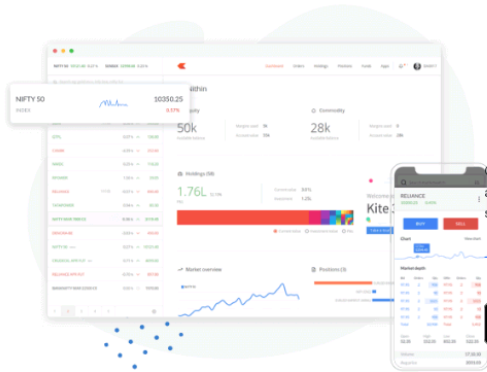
NIFTY 50
INDEX
10350.25
-0.57%

Dashboard Orders Holdings Positions Funds Apps

Nithin

Equity
50k
Commodity
28k

Holdings (58)
1.76L

Kite

Market overview

Positions (3)

ITC
HDFC
INFY
NIFTY BANK

RELIANCE
NSE
BUY
SELL
Chart
Market depth